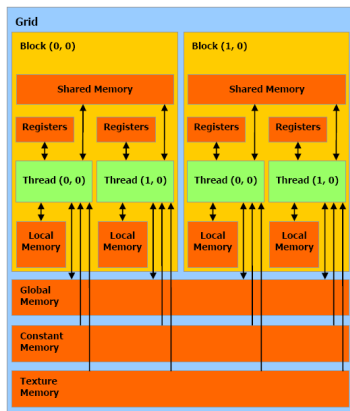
Grid

Block (0, 0)

Shared Memory

Registers

Registers

Thread (0, 0)

Thread (1, 0)

Local Memory

Local Memory

Block (1, 0)

Shared Memory

Registers

Registers

Thread (0, 0)

Thread (1, 0)

Local Memory

Local Memory

Global Memory

Constant Memory

Texture Memory